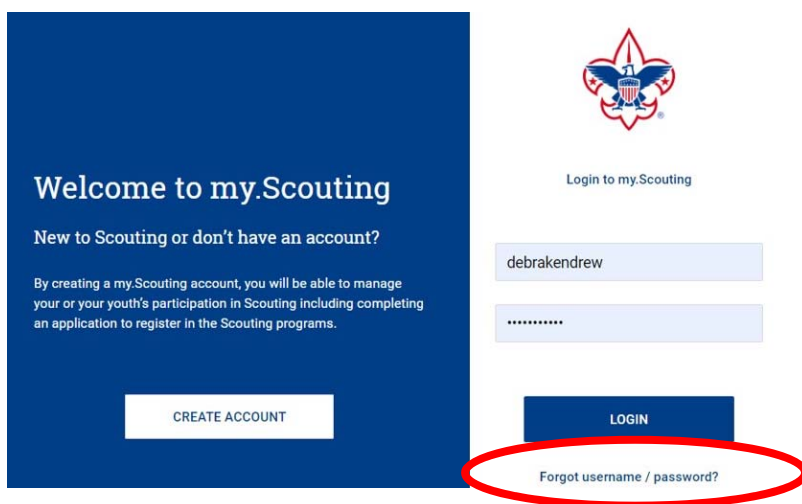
Welcome to my.Scouting

New to Scouting or don't have an account?

By creating a my.Scouting account, you will be able to manage your or your youth's participation in Scouting including completing an application to register in the Scouting programs.

CREATE ACCOUNT

®

Login to my.Scouting

debrakendrew

•••••••••••

LOGIN

Forgot username / password?